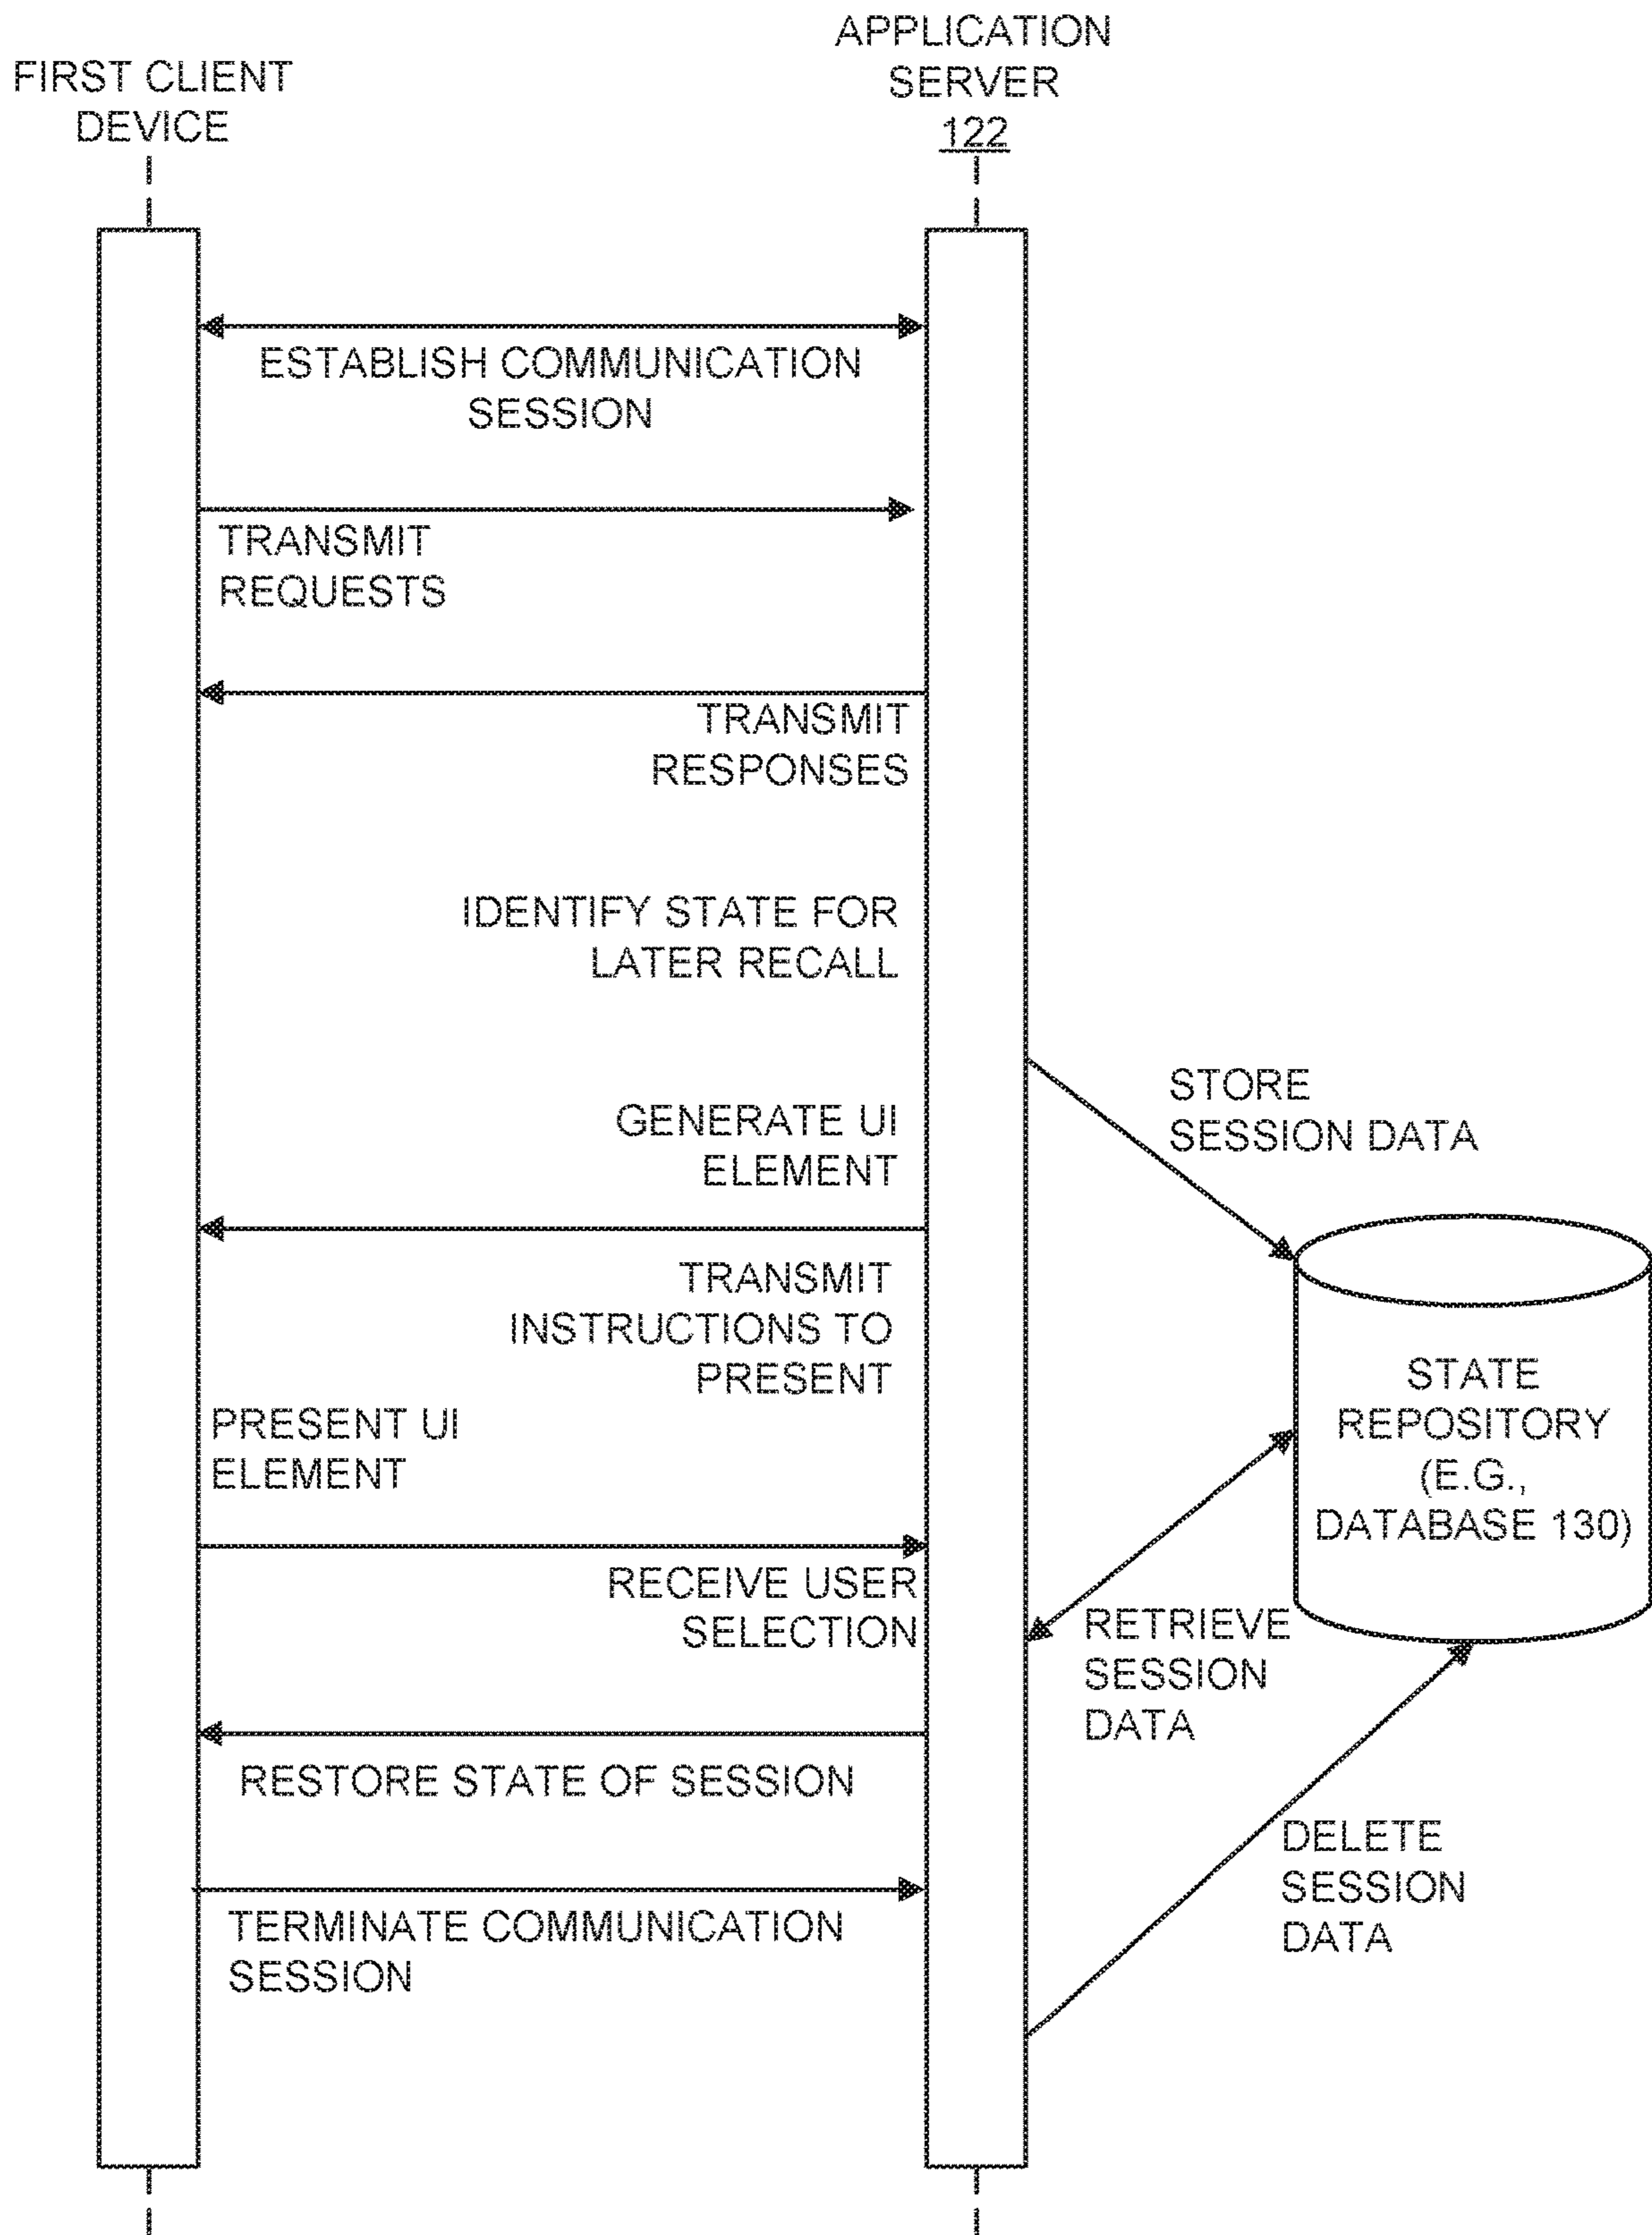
FIRST CLIENT DEVICE

APPLICATION SERVER 122

ESTABLISH COMMUNICATION SESSION

TRANSMIT REQUESTS

TRANSMIT RESPONSES

IDENTIFY STATE FOR LATER RECALL

STORE SESSION DATA

GENERATE UI ELEMENT

TRANSMIT INSTRUCTIONS TO PRESENT

PRESENT UI ELEMENT

STATE REPOSITORY (E.G., DATABASE 130)

RECEIVE USER SELECTION

RETRIEVE SESSION DATA

RESTORE STATE OF SESSION

DELETE SESSION DATA

TERMINATE COMMUNICATION SESSION